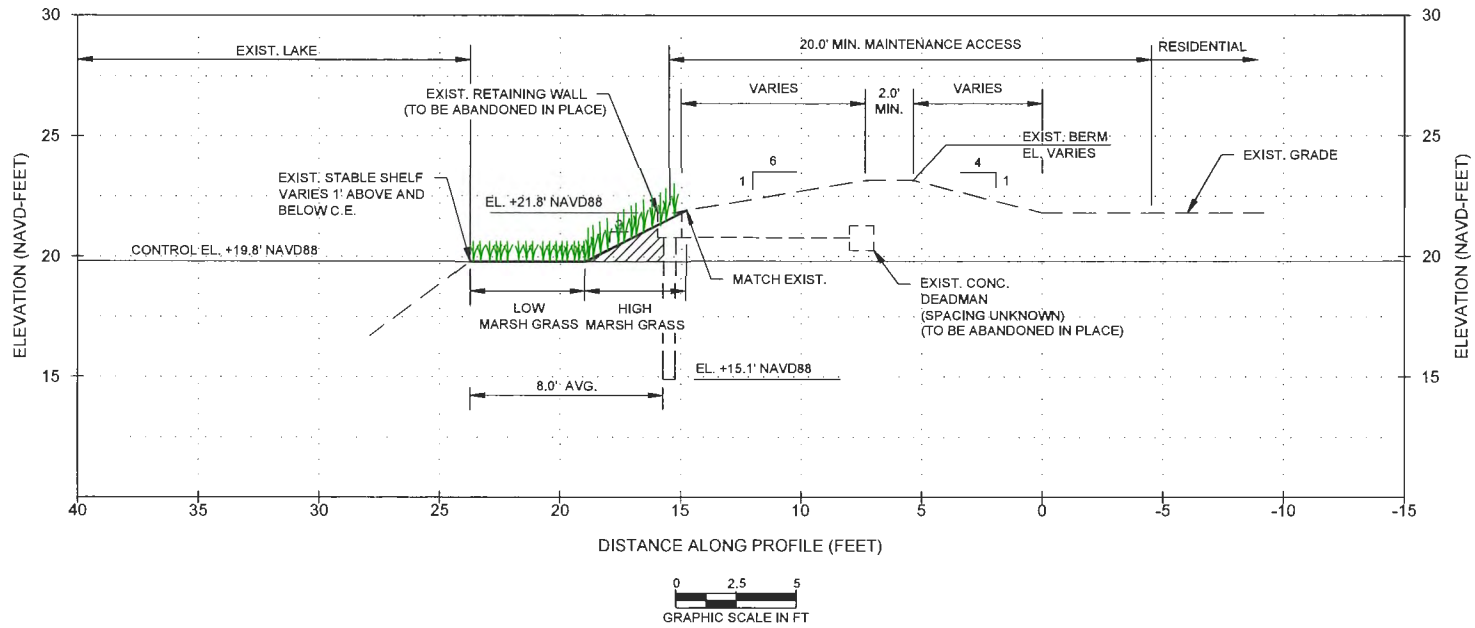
30
25
20
15
30
25
20
15

EXIST. LAKE

20.0' MIN. MAINTENANCE ACCESS

RESIDENTIAL

EXIST. RETAINING WALL (TO BE ABANDONED IN PLACE)

VARIES

2.0' MIN.

VARIES

EXIST. BERM EL. VARIES

EXIST. GRADE

6
1
4
1

EXIST. STABLE SHELF VARIES 1' ABOVE AND BELOW C.E.

EL. +21.8' NAVD88

3
1

CONTROL EL. +19.8' NAVD88

MATCH EXIST.

EXIST. CONC. DEADMAN (SPACING UNKNOWN) (TO BE ABANDONED IN PLACE)

LOW MARSH GRASS

HIGH MARSH GRASS

EL. +15.1' NAVD88

8.0' AVG.

ELEVATION (NAVD-FEET)

ELEVATION (NAVD-FEET)

40
35
30
25
20
15
10
5
0
-5
-10
-15

DISTANCE ALONG PROFILE (FEET)

0
2.5
5
GRAPHIC SCALE IN FT